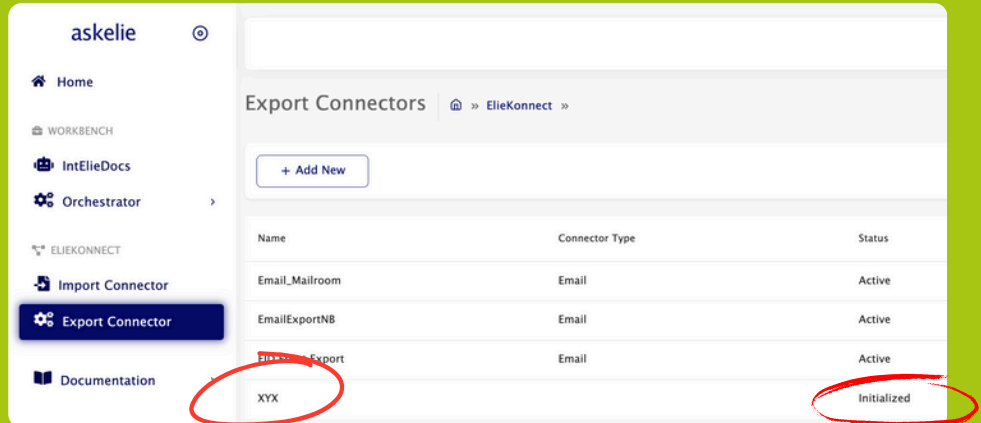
askelie

Home

WORKBENCH

IntElieDocs

Orchestrator

ELIEKONNECT

Import Connector

Export Connector

Documentation

Export Connectors » ElieKonnect »

+ Add New

| Name | Connector Type | Status |
|---|---|---|
| Email_Mailroom | Email | Active |
| EmailExportNB | Email | Active |
| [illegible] Export | Email | Active |
| XYX | | Initialized |